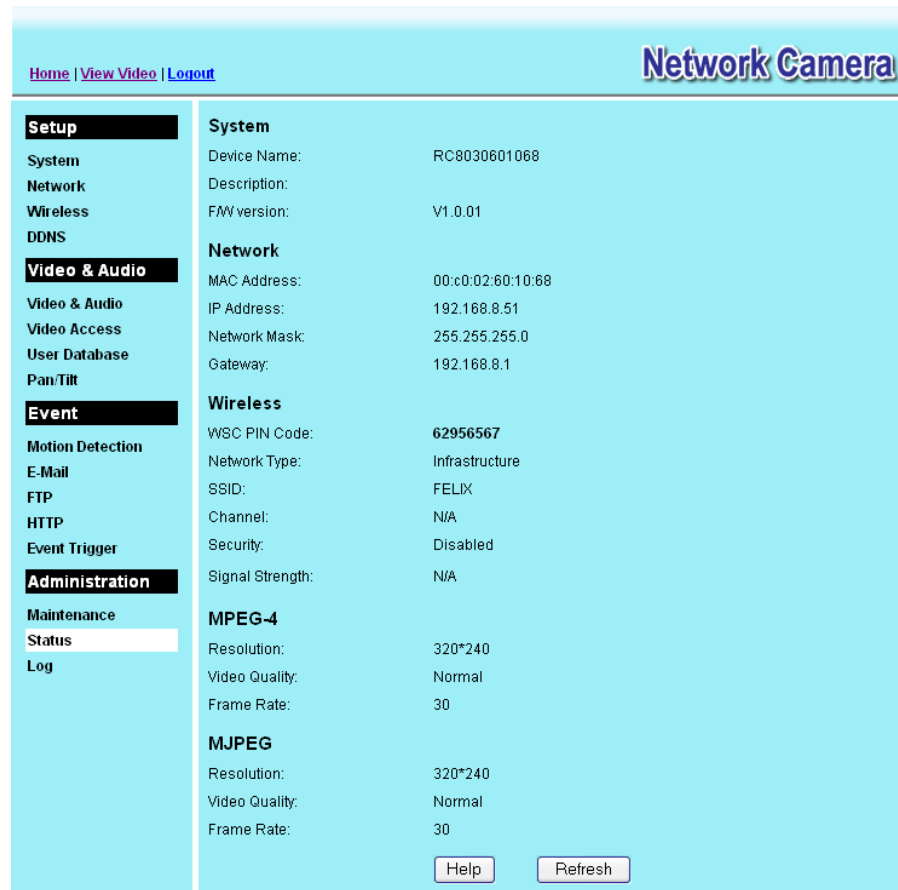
Home | View Video | Logout

Network Camera

Setup
System
Network
Wireless
DDNS

Video & Audio
Video & Audio
Video Access
User Database
Pan/Tilt

Event
Motion Detection
E-Mail
FTP
HTTP
Event Trigger

Administration
Maintenance
Status
Log

System

| | |
|---|---|
| Device Name: | RC8030601068 |
| Description: | |
| F/W version: | V1.0.01 |

Network

| | |
|---|---|
| MAC Address: | 00:c0:02:60:10:68 |
| IP Address: | 192.168.8.51 |
| Network Mask: | 255.255.255.0 |
| Gateway: | 192.168.8.1 |

Wireless

| | |
|---|---|
| WSC PIN Code: | 62956567 |
| Network Type: | Infrastructure |
| SSID: | FELIX |
| Channel: | N/A |
| Security: | Disabled |
| Signal Strength: | N/A |

MPEG-4

| | |
|---|---|
| Resolution: | 320*240 |
| Video Quality: | Normal |
| Frame Rate: | 30 |

MJPEG

| | |
|---|---|
| Resolution: | 320*240 |
| Video Quality: | Normal |
| Frame Rate: | 30 |

Help Refresh